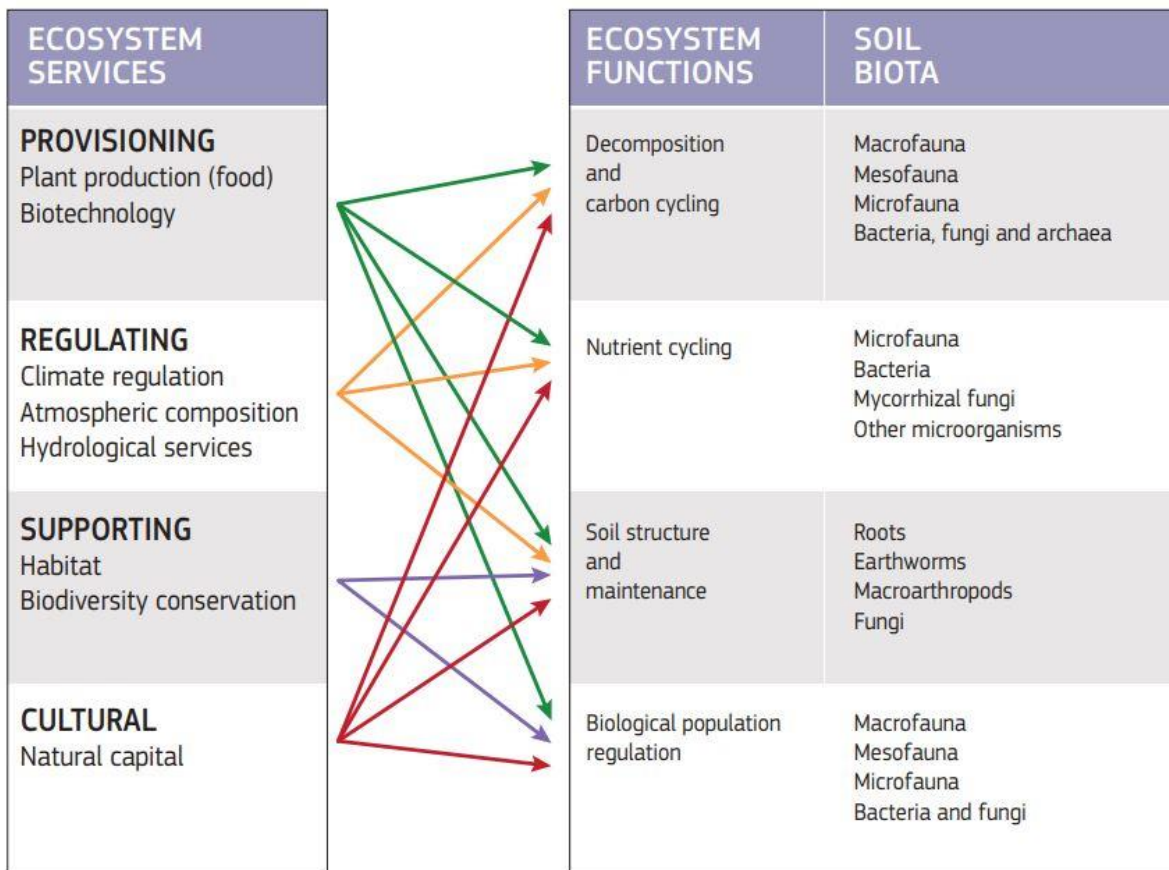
| ECOSYSTEM SERVICES |
|---|
| PROVISIONING Plant production (food) Biotechnology |
| REGULATING Climate regulation Atmospheric composition Hydrological services |
| SUPPORTING Habitat Biodiversity conservation |
| CULTURAL Natural capital |

| ECOSYSTEM FUNCTIONS | SOIL BIOTA |
|---|---|
| Decomposition and carbon cycling | Macrofauna Mesofauna Microfauna Bacteria, fungi and archaea |
| Nutrient cycling | Microfauna Bacteria Mycorrhizal fungi Other microorganisms |
| Soil structure and maintenance | Roots Earthworms Macroarthropods Fungi |
| Biological population regulation | Macrofauna Mesofauna Microfauna Bacteria and fungi |